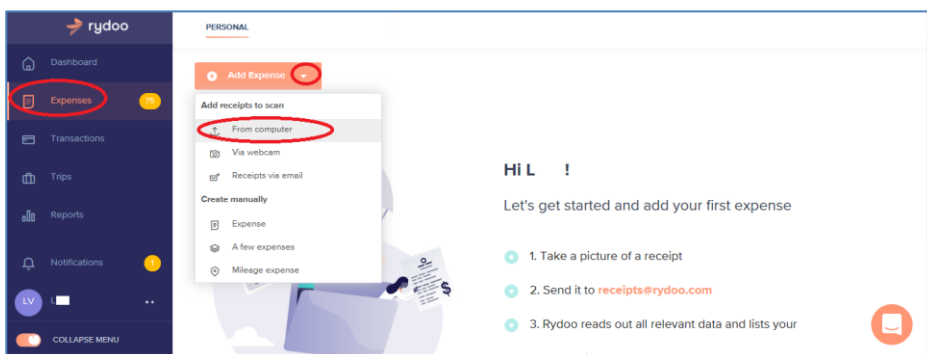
rydoo

Dashboard

Expenses 75

Transactions

Trips

Reports

Notifications 1

LV L

COLLAPSE MENU

PERSONAL

Add Expense

Add receipts to scan

From computer

Via webcam

Receipts via email

Create manually

Expense

A few expenses

Mileage expense

Hi L !

Let's get started and add your first expense

1. Take a picture of a receipt

2. Send it to receipts@rydoo.com

3. Rydoo reads out all relevant data and lists your